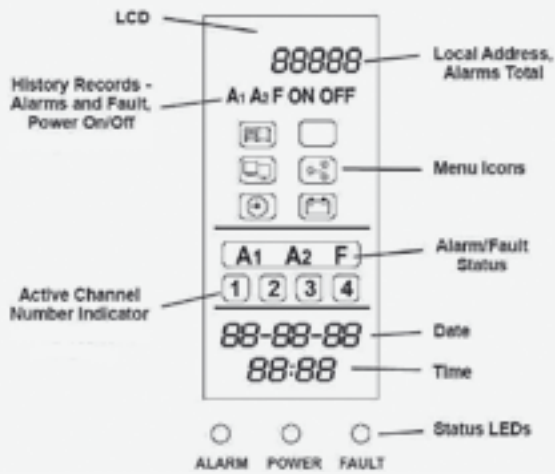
LCD

88888

Local Address, Alarms Total

History Records - Alarms and Fault, Power On/Off

A1 A2 F ON OFF

Menu Icons

A1 A2 F

Alarm/Fault Status

Active Channel Number Indicator

1 2 3 4

88-88-88

Date

88:88

Time

Status LEDs

ALARM POWER FAULT